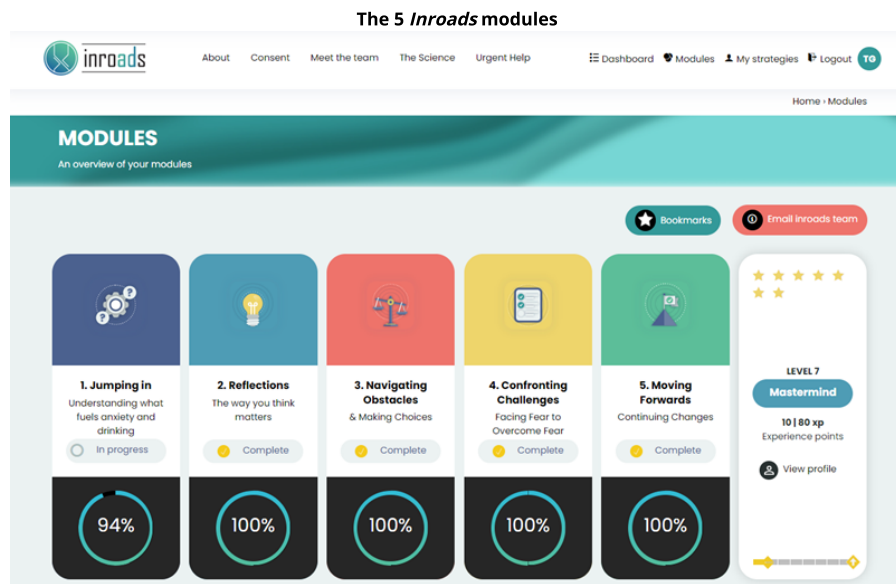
The 5 *Inroads* modules

inroads

About Consent Meet the team The Science Urgent Help

Dashboard Modules My strategies Logout TG

Home › Modules

MODULES

An overview of your modules

Bookmarks

Email Inroads team

1. Jumping in
Understanding what fuels anxiety and drinking
In progress
94%

2. Reflections
The way you think matters
Complete
100%

3. Navigating Obstacles
& Making Choices
Complete
100%

4. Confronting Challenges
Facing Fear to Overcome Fear
Complete
100%

5. Moving Forwards
Continuing Changes
Complete
100%

LEVEL 7
Mastermind
10 | 80 xp
Experience points
View profile